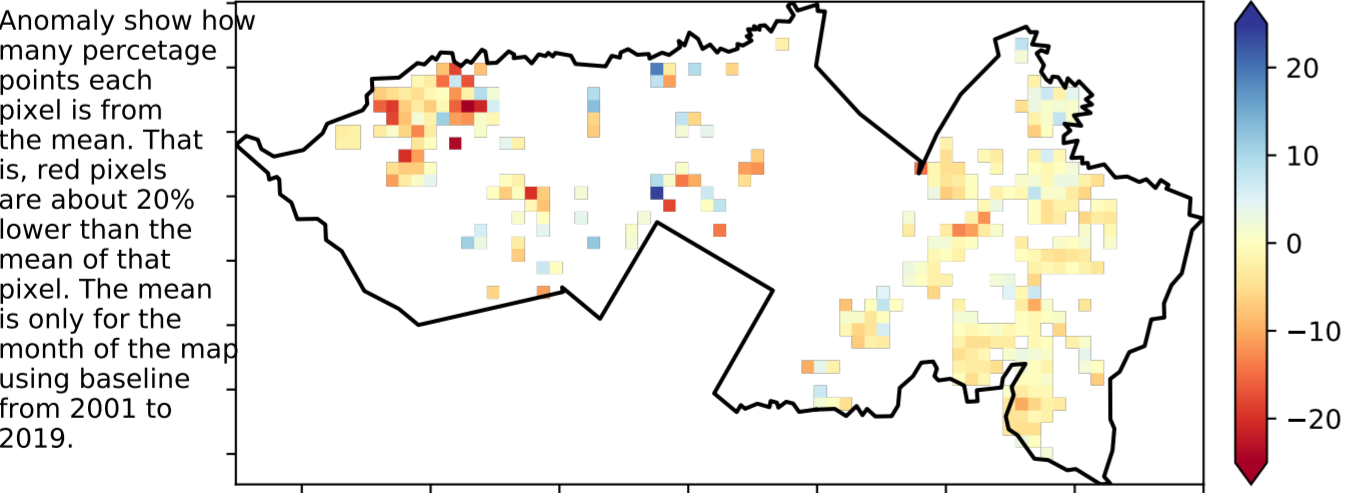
Anomaly show how many percetage points each pixel is from the mean. That is, red pixels are about 20% lower than the mean of that pixel. The mean is only for the month of the map using baseline from 2001 to 2019.

20
10
0
−10
−20